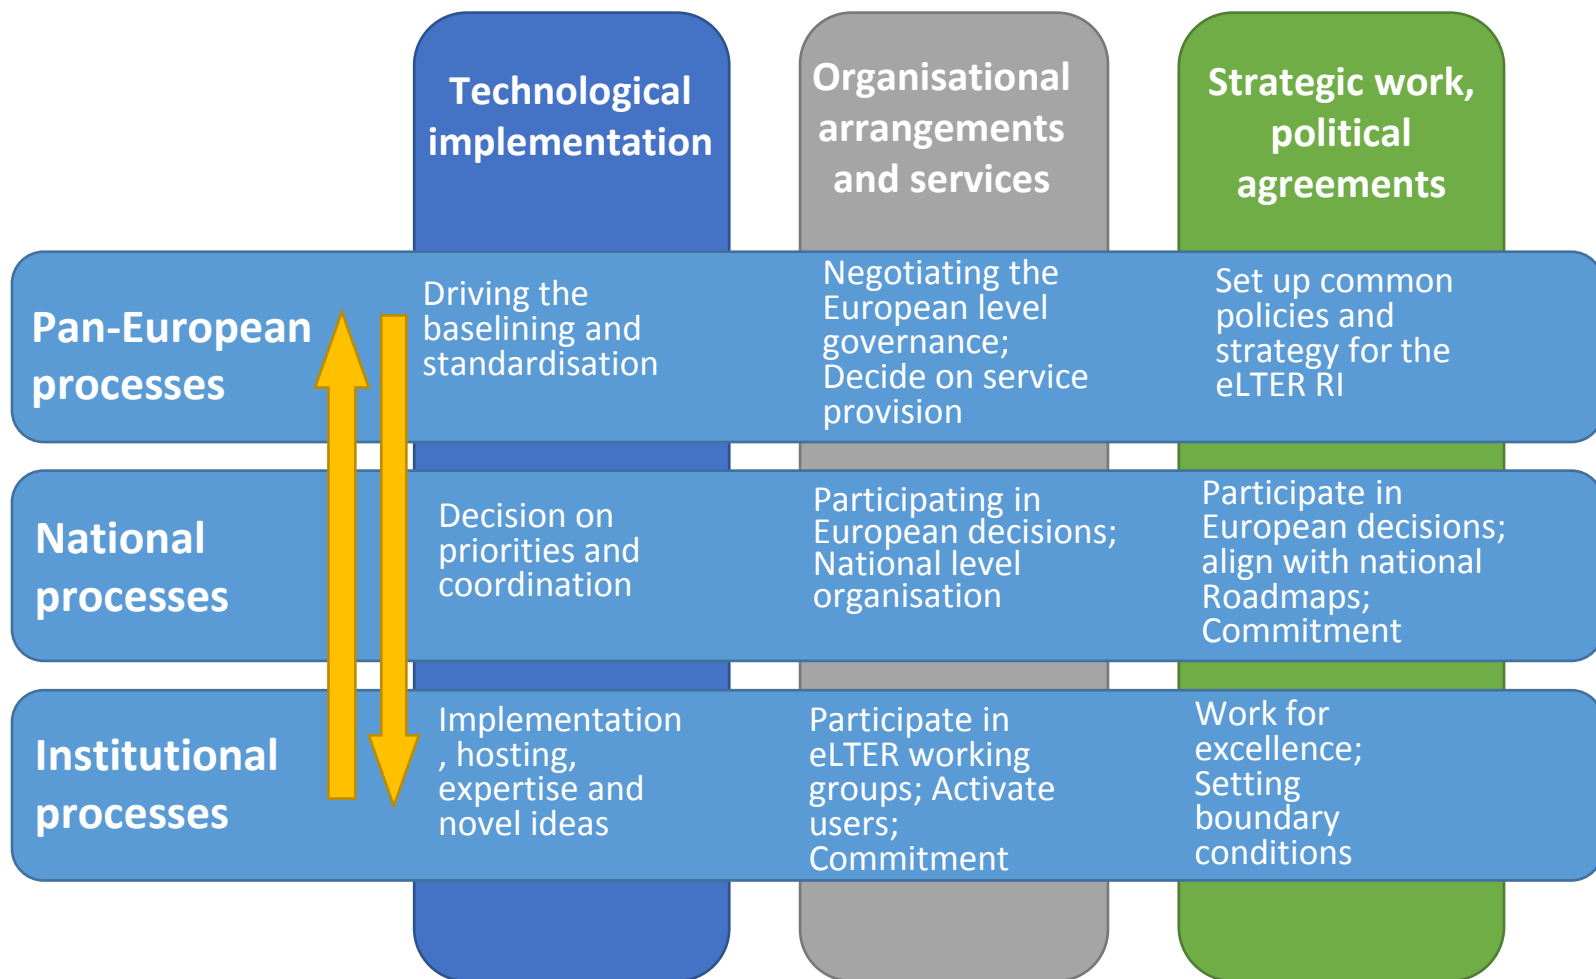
|  | Technological implementation | Organisational arrangements and services | Strategic work, political agreements |
|---|---|---|---|
| Pan-European processes | Driving the baselining and standardisation | Negotiating the European level governance; Decide on service provision | Set up common policies and strategy for the eLTER RI |
| National processes | Decision on priorities and coordination | Participating in European decisions; National level organisation | Participate in European decisions; align with national Roadmaps; Commitment |
| Institutional processes | Implementation , hosting, expertise and novel ideas | Participate in eLTER working groups; Activate users; Commitment | Work for excellence; Setting boundary conditions |